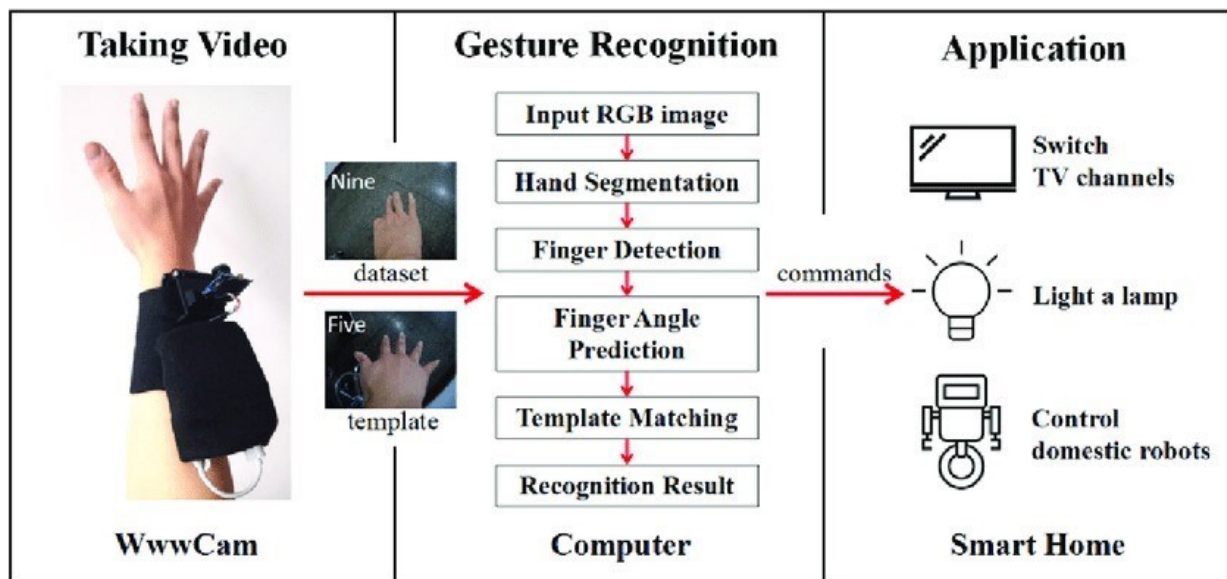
Taking Video

Gesture Recognition

Application

Nine

dataset

Five

template

Input RGB image

Hand Segmentation

Finger Detection

Finger Angle Prediction

Template Matching

Recognition Result

commands

Switch TV channels

Light a lamp

Control domestic robots

WwwCam

Computer

Smart Home